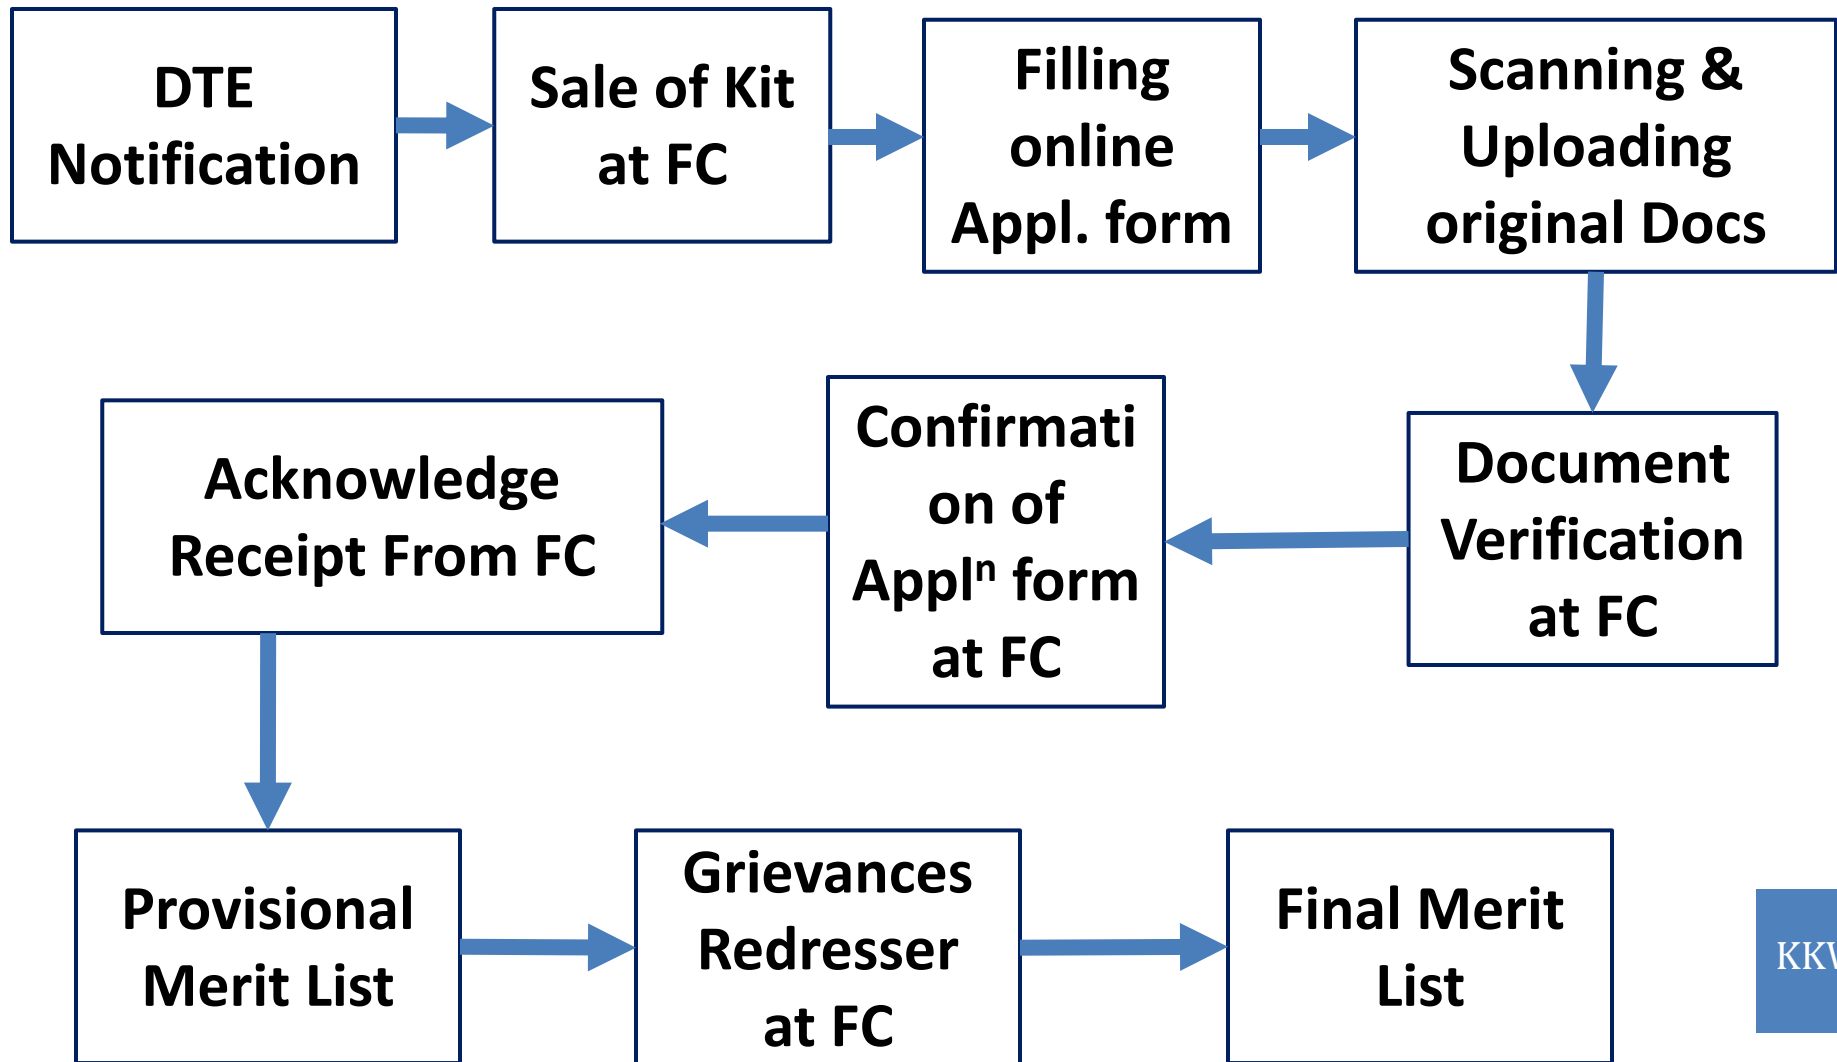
DTE Notification

Sale of Kit at FC

Filling online Appl. form

Scanning & Uploading original Docs

Document Verification at FC

Confirmation of Appl$^{n}$ form at FC

Acknowledge Receipt From FC

Provisional Merit List

Grievances Redresser at FC

Final Merit List

KKV